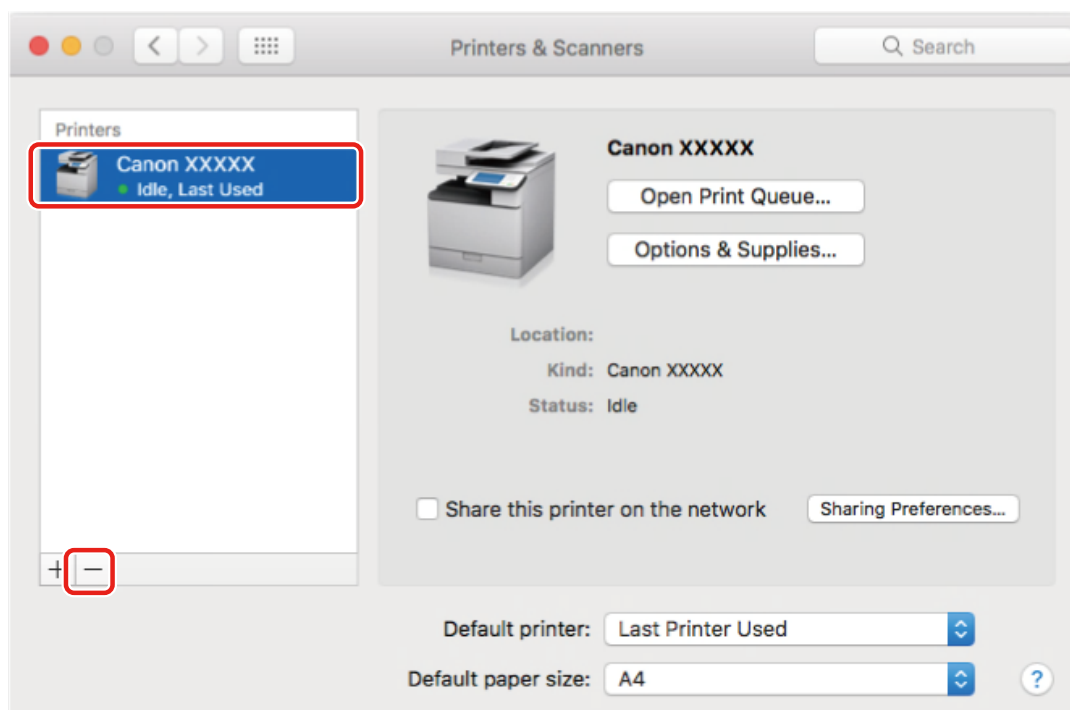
Printers & Scanners

Search

Printers

Canon XXXXX
Idle, Last Used

+ −

Canon XXXXX

Open Print Queue...

Options & Supplies...

Location:

Kind: Canon XXXXX

Status: Idle

Share this printer on the network

Sharing Preferences...

Default printer: Last Printer Used

Default paper size: A4

?